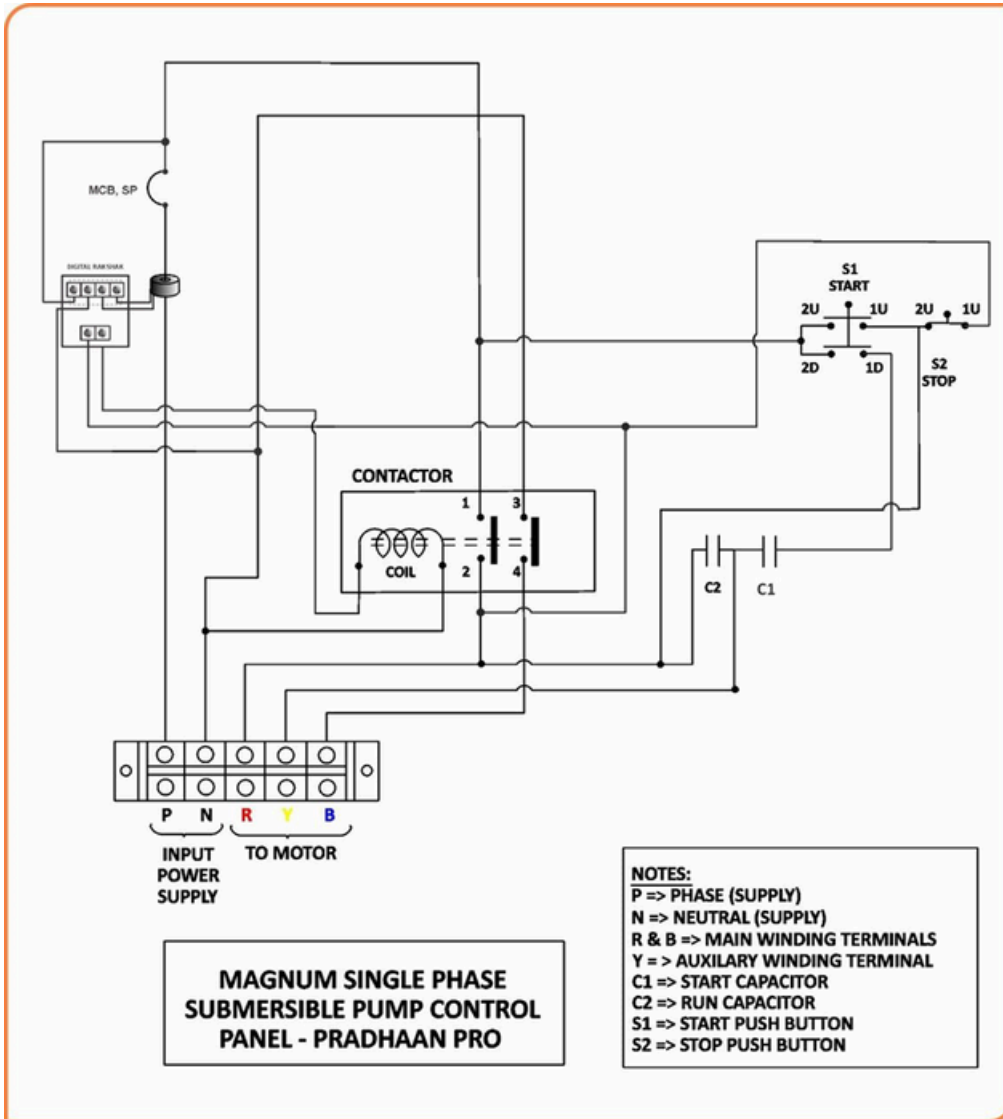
MCB, SP

DIGITAL RAKSHAK

S1
START
2U 1U 2U 1U
2D 1D
S2
STOP

CONTACTOR
1 3
COIL
2 4

C2 C1

P N R Y B
INPUT POWER SUPPLY
TO MOTOR

NOTES:
P => PHASE (SUPPLY)
N => NEUTRAL (SUPPLY)
R & B => MAIN WINDING TERMINALS
Y = > AUXILARY WINDING TERMINAL
C1 => START CAPACITOR
C2 => RUN CAPACITOR
S1 => START PUSH BUTTON
S2 => STOP PUSH BUTTON

MAGNUM SINGLE PHASE SUBMERSIBLE PUMP CONTROL PANEL - PRADHAAN PRO